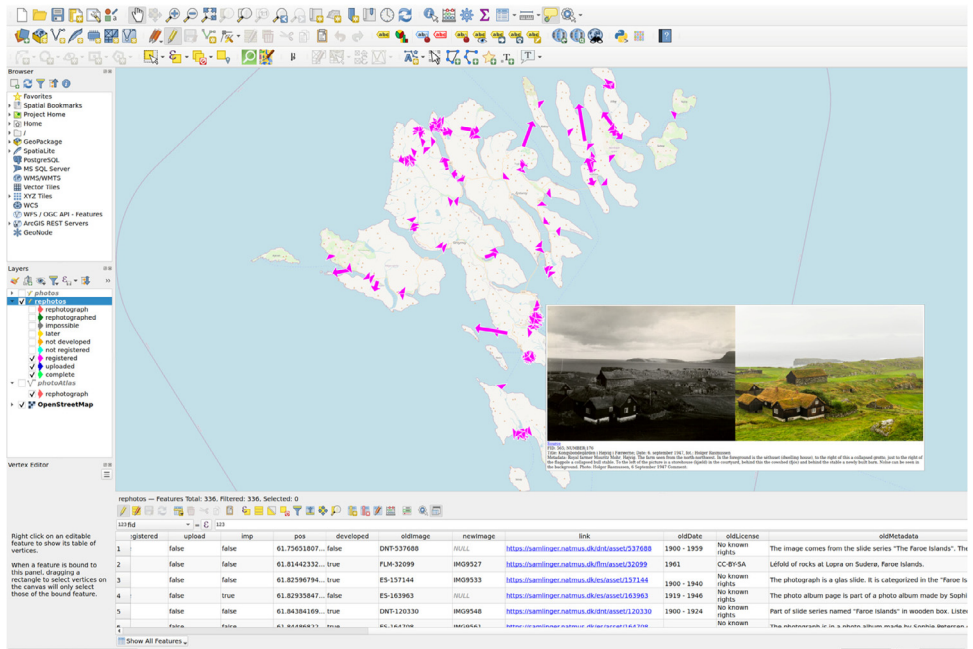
Browser

Favorites
Spatial Bookmarks
Project Home
Home
/
GeoPackage
SpatiaLite
PostgreSQL
MS SQL Server
WMS/WMTS
Vector Tiles
XYZ Tiles
WCS
WFS / OGC API - Features
ArcGIS REST Servers
GeoNode

Layers

photos
rephotos
rephotograph
rephotographed
impossible
later
not developed
not registered
registered
uploaded
complete
photoAtlas
rephotograph
OpenStreetMap

Vertex Editor

Right click on an editable feature to show its table of vertices.

When a feature is bound to this panel, dragging a rectangle to select vertices on the canvas will only select those of the bound feature.

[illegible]

rephotos — Features Total: 336, Filtered: 336, Selected: 0

123 fid

| gistered | upload | imp | pos | developed | oldImage | newImage | link | oldDate | oldLicense | oldMetadata |
|---|---|---|---|---|---|---|---|---|---|---|
| 1 | false | false | 61.75651807... | false | DNT-537688 | NULL | https://samlinger.natmus.dk/dnt/asset/537688 | 1900 - 1959 | No known rights | The image comes from the slide series "The Faroe Islands". The |
| 2 | false | false | 61.81442332... | true | FLM-32099 | IMG9527 | https://samlinger.natmus.dk/flm/asset/32099 | 1961 | CC-BY-SA | Léfold of rocks at Lopra on Suderø, Færoe Islands. |
| 3 | false | false | 61.82596794... | true | ES-157144 | IMG9533 | https://samlinger.natmus.dk/es/asset/157144 | 1900 - 1940 | No known rights | The photograph is a glas slide. It is categorized in the "Faroe Is |
| 4 | false | true | 61.82935847... | false | ES-163963 | NULL | https://samlinger.natmus.dk/es/asset/163963 | 1919 - 1946 | No known rights | The photo album page is part of a photo album made by Sophi |
| 5 | false | false | 61.84384169... | true | DNT-120330 | IMG9548 | https://samlinger.natmus.dk/dnt/asset/120330 | 1900 - 1924 | No known rights | Part of slide series named "Faroe Islands" in wooden box. Liste |

Show All Features